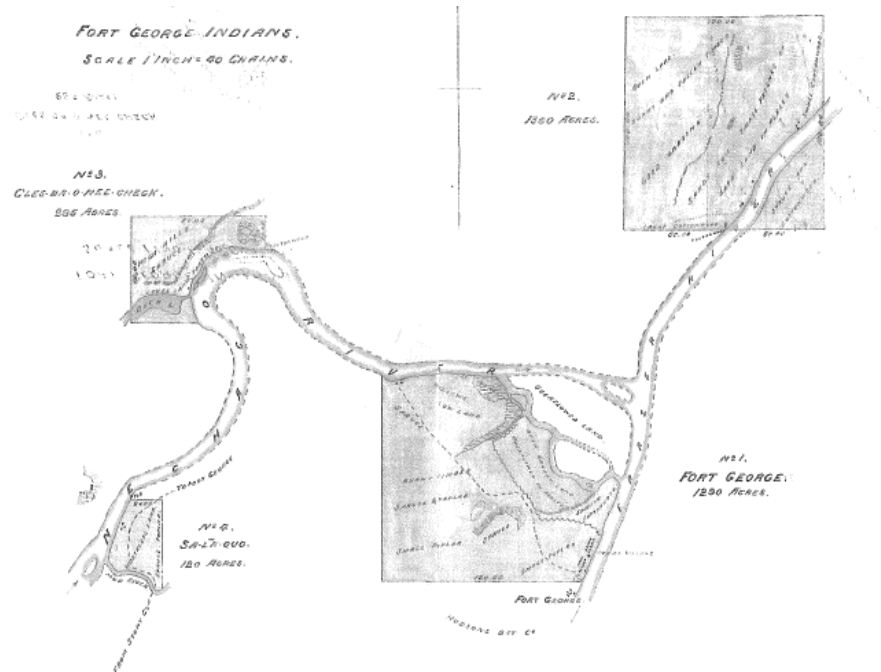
FORT GEORGE INDIANS.
SCALE 1 INCH = 40 CHAINS.

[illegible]
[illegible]

No. 3.
CLEE-RA-O-NEE-CHECK.
285 ACRES.

No. 2.
1360 ACRES.

No. 1.
FORT GEORGE.
1280 ACRES.

No. 4.
SA-LA-QUO.
120 ACRES.

FRASER RIVER

NECHACO RIVER

TO FORT GEORGE

FORT GEORGE

HUDSONS BAY Co

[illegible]